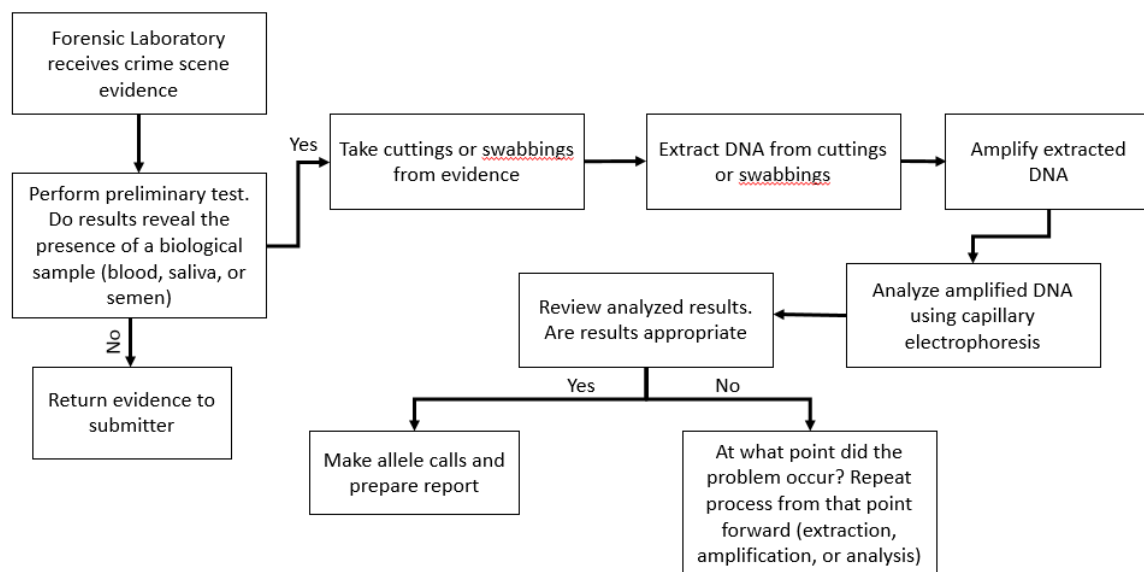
Forensic Laboratory receives crime scene evidence

Perform preliminary test. Do results reveal the presence of a biological sample (blood, saliva, or semen)

No

Return evidence to submitter

Yes

Take cuttings or swabbings from evidence

Extract DNA from cuttings or swabbings

Amplify extracted DNA

Analyze amplified DNA using capillary electrophoresis

Review analyzed results. Are results appropriate

Yes

No

Make allele calls and prepare report

At what point did the problem occur? Repeat process from that point forward (extraction, amplification, or analysis)